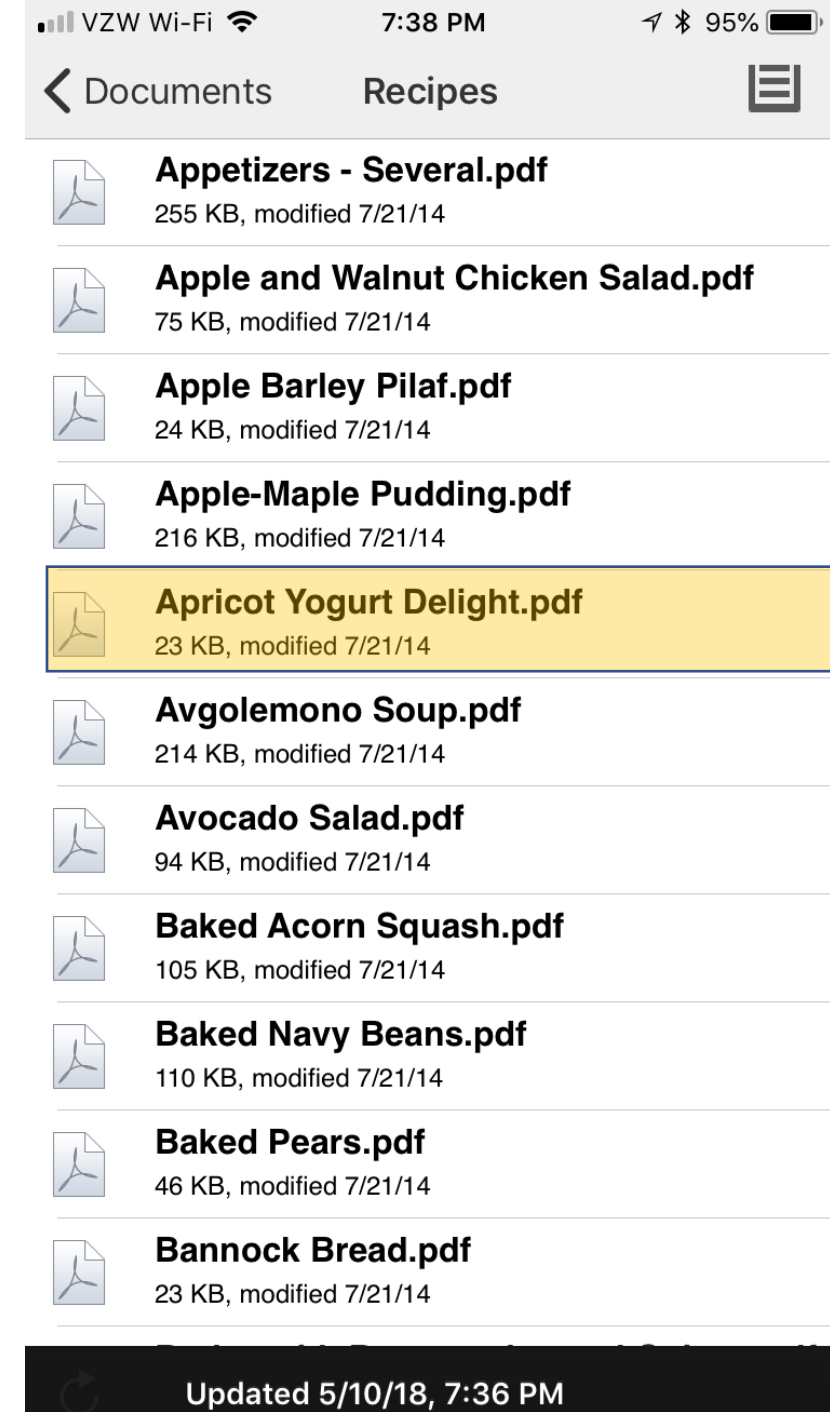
VZW Wi-Fi 7:38 PM 95%

Documents Recipes

Appetizers - Several.pdf
255 KB, modified 7/21/14

Apple and Walnut Chicken Salad.pdf
75 KB, modified 7/21/14

Apple Barley Pilaf.pdf
24 KB, modified 7/21/14

Apple-Maple Pudding.pdf
216 KB, modified 7/21/14

Apricot Yogurt Delight.pdf
23 KB, modified 7/21/14

Avgolemono Soup.pdf
214 KB, modified 7/21/14

Avocado Salad.pdf
94 KB, modified 7/21/14

Baked Acorn Squash.pdf
105 KB, modified 7/21/14

Baked Navy Beans.pdf
110 KB, modified 7/21/14

Baked Pears.pdf
46 KB, modified 7/21/14

Bannock Bread.pdf
23 KB, modified 7/21/14

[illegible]

Updated 5/10/18, 7:36 PM